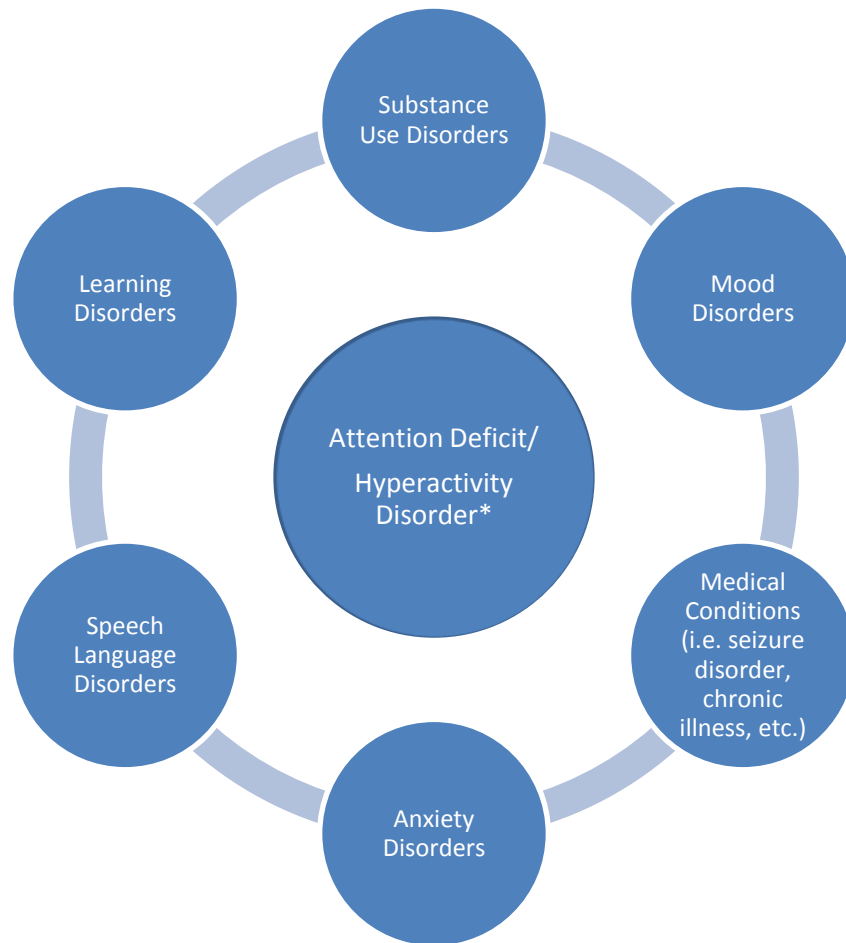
Attention Deficit/ Hyperactivity Disorder*

Substance Use Disorders

Mood Disorders

Medical Conditions (i.e. seizure disorder, chronic illness, etc.)

Anxiety Disorders

Speech Language Disorders

Learning Disorders